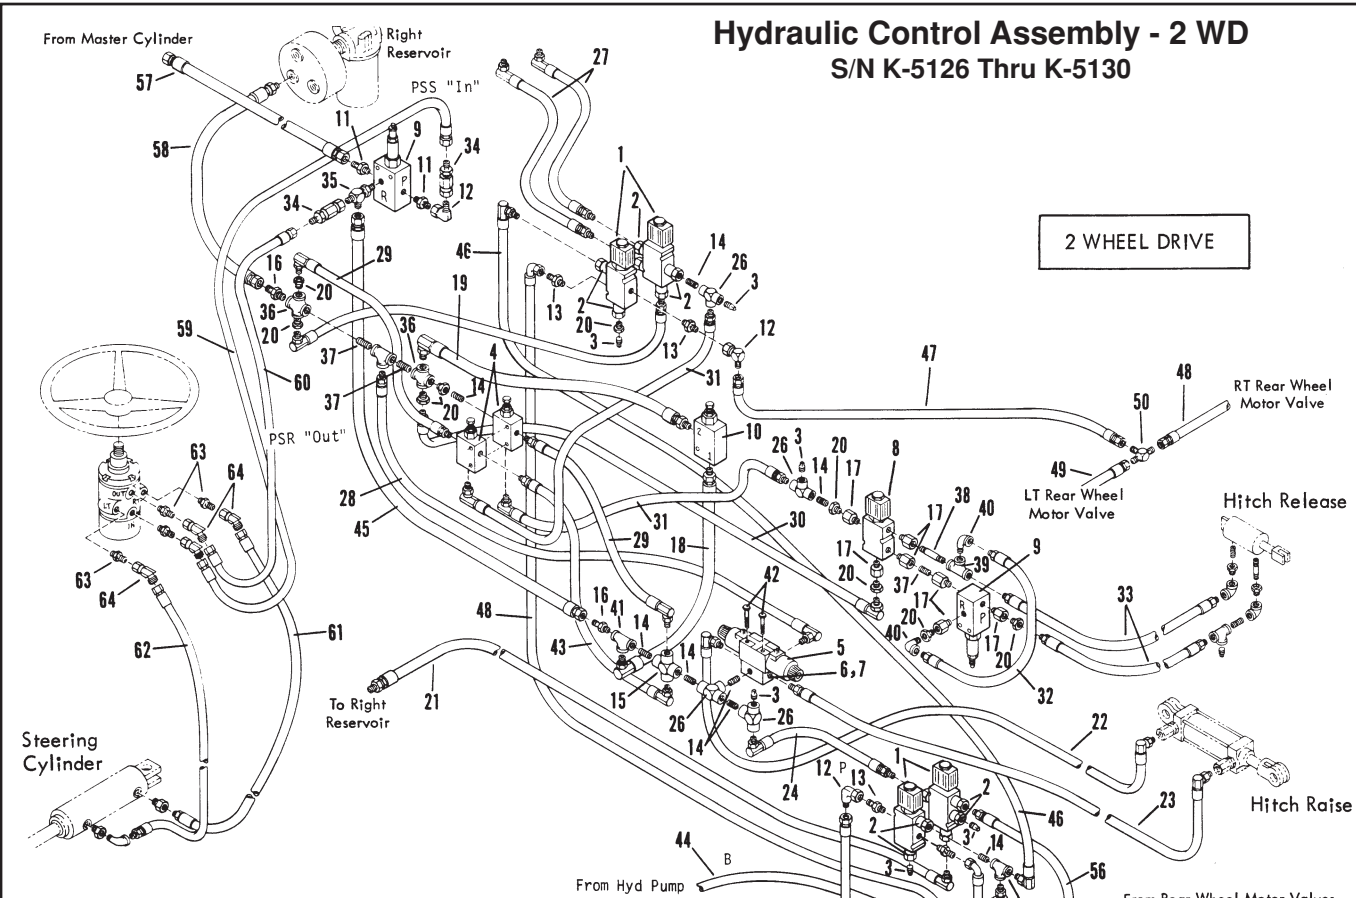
Hydraulic Control Assembly - 2 WD
S/N K-5126 Thru K-5130

2 WHEEL DRIVE

From Master Cylinder
Right Reservoir
PSS "In"
PSR "Out"
RT Rear Wheel Motor Valve
LT Rear Wheel Motor Valve
Hitch Release
Hitch Raise
To Right Reservoir
Steering Cylinder
From Hyd Pump
B
P
R
P
LT
OUT
IN
From Rear Wheel Motor Valve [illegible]

57 58 11 9 34 35 11 12 34 27 1 2 46 14 26 3 16 29 20 36 20 19 2 13 20 3 13 12 59 36 37 60 14 4 37 20 47 31 48 50 10 26 3 20 8 49 63 64 28 45 31 17 38 40 17 30 17 29 18 9 20 37 17 39 33 42 48 16 41 5 63 64 43 14 40 20 17 20 62 61 14 6,7 32 21 15 3 26 26 14 22 24 1 2 12 13 23 2 3 14 46 44 3 56